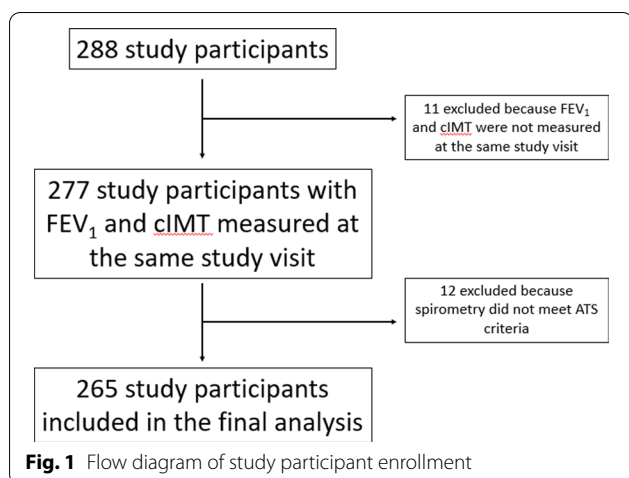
288 study participants

11 excluded because $FEV_1$ and cIMT were not measured at the same study visit

277 study participants with $FEV_1$ and cIMT measured at the same study visit

12 excluded because spirometry did not meet ATS criteria

265 study participants included in the final analysis

**Fig. 1** Flow diagram of study participant enrollment